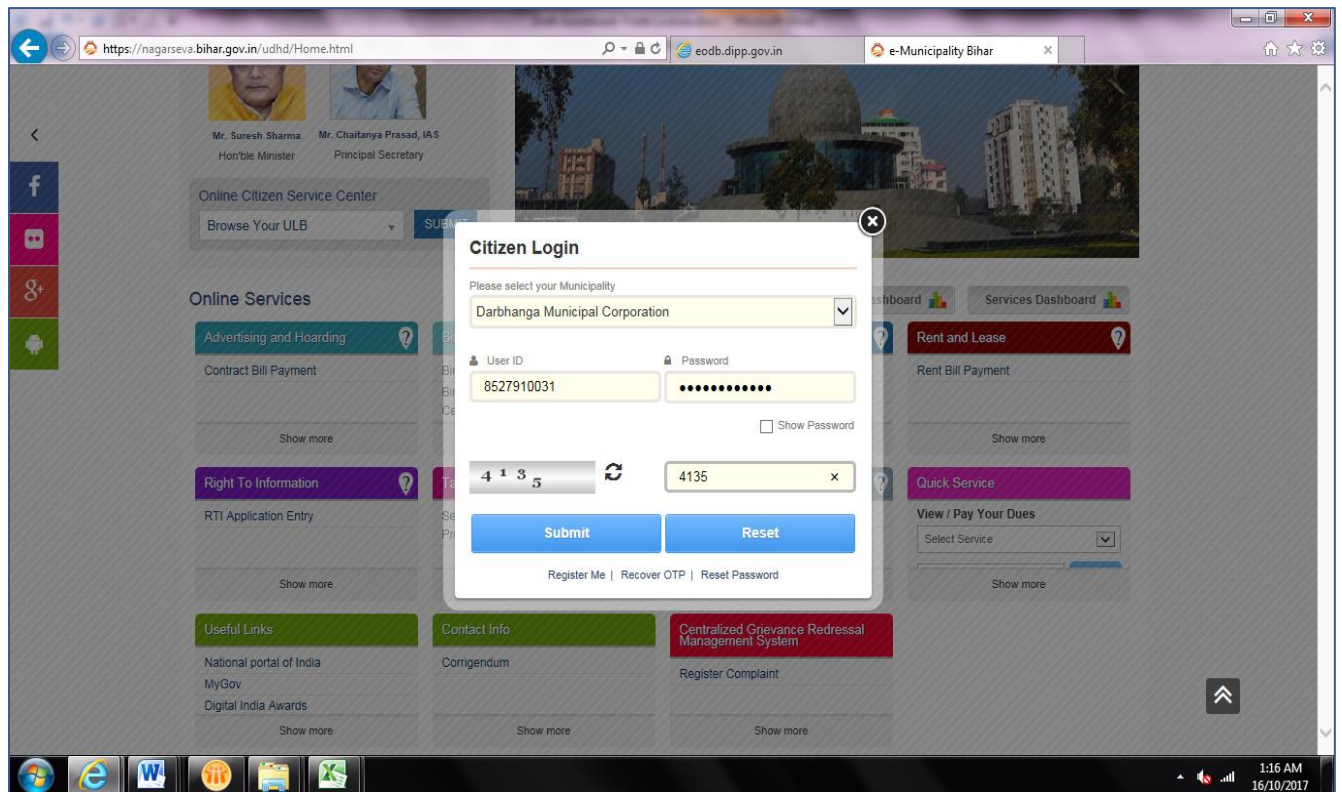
https://nagarseva.bihar.gov.in/udhd/Home.html
eodb.dipp.gov.in
e-Municipality Bihar

Mr. Suresh Sharma
Hon'ble Minister

Mr. Chaitanya Prasad, IAS
Principal Secretary

Online Citizen Service Center
Browse Your ULB
SUB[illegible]

Online Services

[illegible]shboard
Services Dashboard

Advertising and Hoarding
Contract Bill Payment
Show more

Rent and Lease
Rent Bill Payment
Show more

Right To Information
RTI Application Entry
Show more

Quick Service
View / Pay Your Dues
Select Service
Show more

Useful Links
National portal of India
MyGov
Digital India Awards
Show more

Contact Info
Corrigendum
Show more

Centralized Grievance Redressal Management System
Register Complaint
Show more

Citizen Login
Please select your Municipality
Darbhanga Municipal Corporation
User ID
8527910031
Password
••••••••••••
Show Password
4 1 3 5
4135
×
Submit
Reset
Register Me | Recover OTP | Reset Password

1:16 AM
16/10/2017